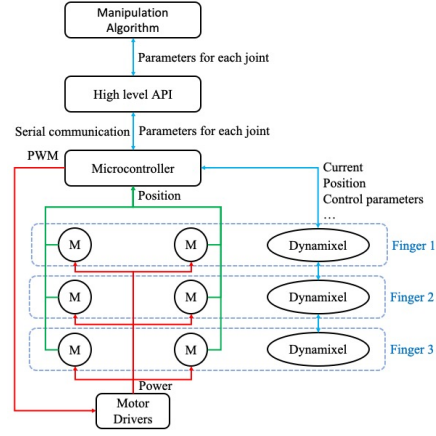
Manipulation Algorithm

Parameters for each joint

High level API

Serial communication

Parameters for each joint

PWM

Microcontroller

Current
Position
Control parameters
...

Position

M

M

Dynamixel

Finger 1

M

M

Dynamixel

Finger 2

M

M

Dynamixel

Finger 3

Power

Motor Drivers